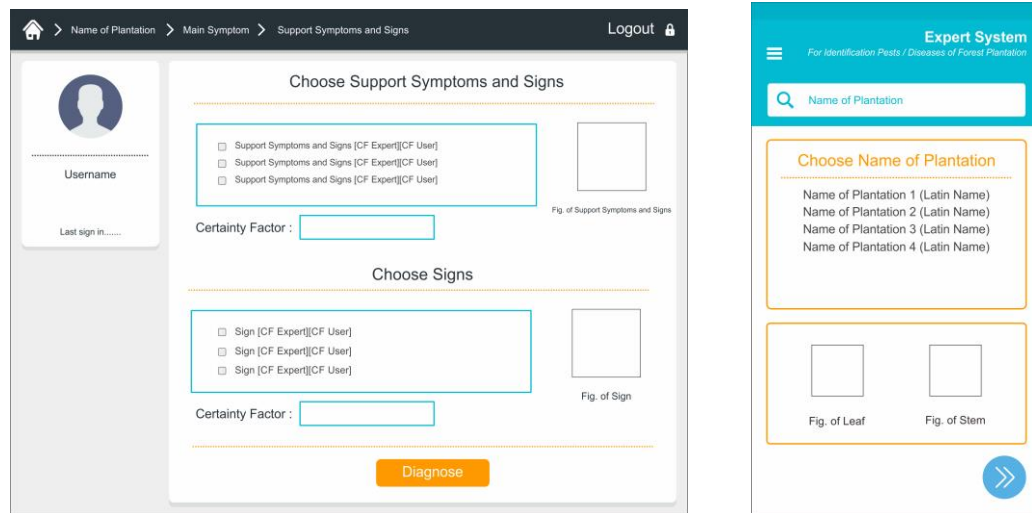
Name of Plantation > Main Symptom > Support Symptoms and Signs

Logout

Username

Last sign in.......

Choose Support Symptoms and Signs

Support Symptoms and Signs [CF Expert][CF User]
Support Symptoms and Signs [CF Expert][CF User]
Support Symptoms and Signs [CF Expert][CF User]

Fig. of Support Symptoms and Signs

Certainty Factor :

Choose Signs

Sign [CF Expert][CF User]
Sign [CF Expert][CF User]
Sign [CF Expert][CF User]

Fig. of Sign

Certainty Factor :

Diagnose

Expert System
For Identification Pests / Diseases of Forest Plantation

Name of Plantation

Choose Name of Plantation

Name of Plantation 1 (Latin Name)
Name of Plantation 2 (Latin Name)
Name of Plantation 3 (Latin Name)
Name of Plantation 4 (Latin Name)

Fig. of Leaf

Fig. of Stem